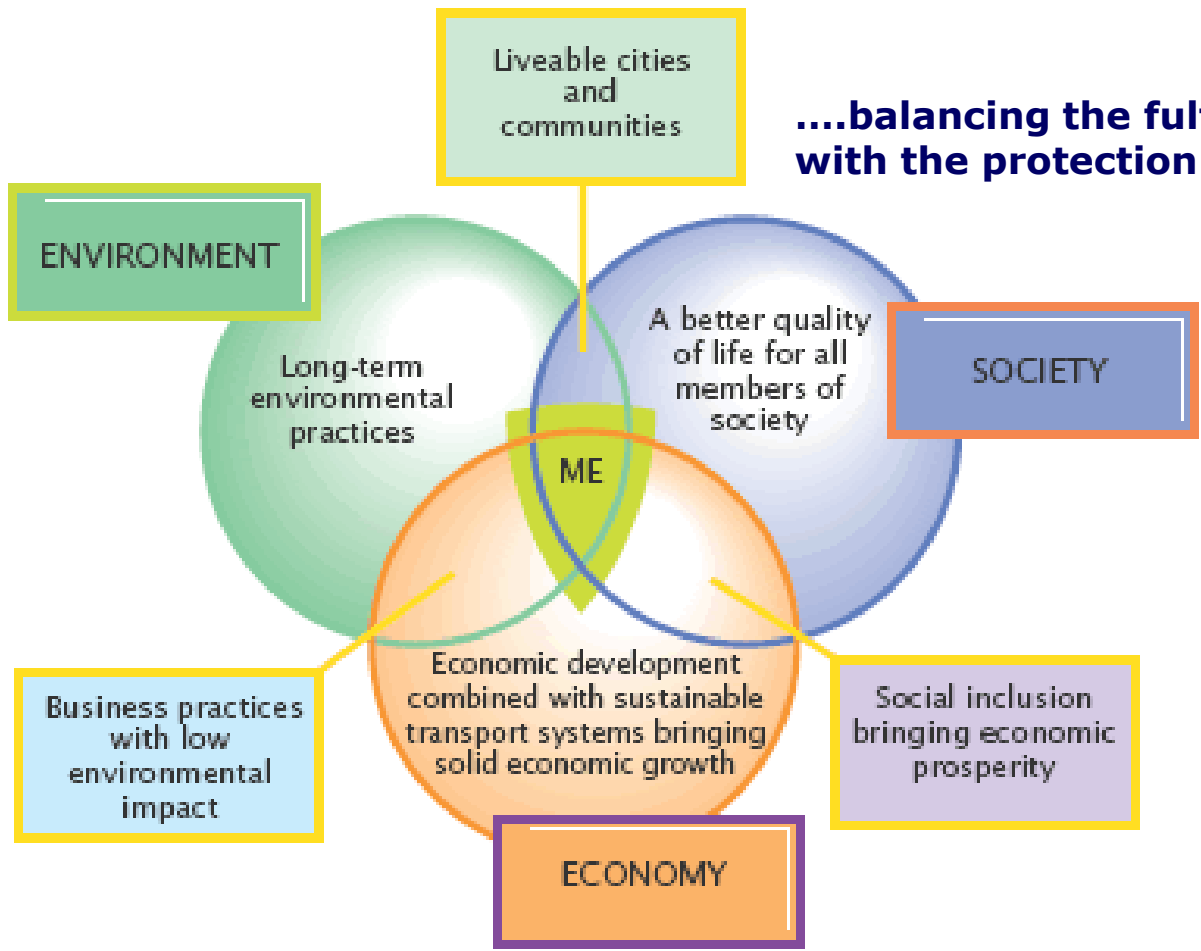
Liveable cities and communities

....balancing the ful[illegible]
with the protection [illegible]

ENVIRONMENT

Long-term environmental practices

A better quality of life for all members of society

SOCIETY

ME

Economic development combined with sustainable transport systems bringing solid economic growth

Business practices with low environmental impact

Social inclusion bringing economic prosperity

ECONOMY